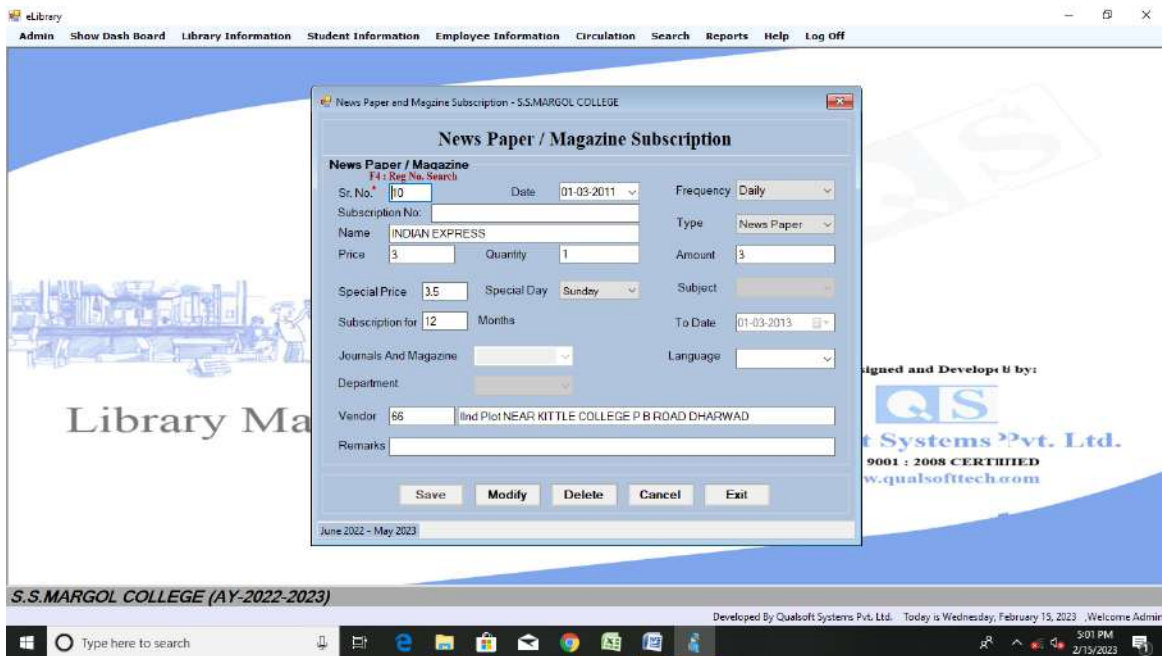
eLibrary

Admin Show Dash Board Library Information Student Information Employee Information Circulation Search Reports Help Log Off

News Paper and Magazine Subscription - S.S.MARGOL COLLEGE

News Paper / Magazine Subscription

News Paper / Magazine
F4 : Reg No. Search

Sr. No.* 10
Date 01-03-2011
Frequency Daily
Subscription No:
Type News Paper
Name INDIAN EXPRESS
Price 3
Quantity 1
Amount 3
Special Price 3.5
Special Day Sunday
Subject
Subscription for 12 Months
To Date 01-03-2013
Journals And Magazine
Language
Department
Vendor 66 IInd Plot NEAR KITTLE COLLEGE P B ROAD DHARWAD
Remarks

Save Modify Delete Cancel Exit

June 2022 - May 2023

Library Ma

igned and Develop: d by:

QS

t Systems Pvt. Ltd.
9001 : 2008 CERTIFIED
w.qualsofttech.com

S.S.MARGOL COLLEGE (AY-2022-2023)

Developed By Qualsoft Systems Pvt. Ltd. Today is Wednesday, February 15, 2023 ,Welcome Admin

Type here to search

5:01 PM
2/15/2023